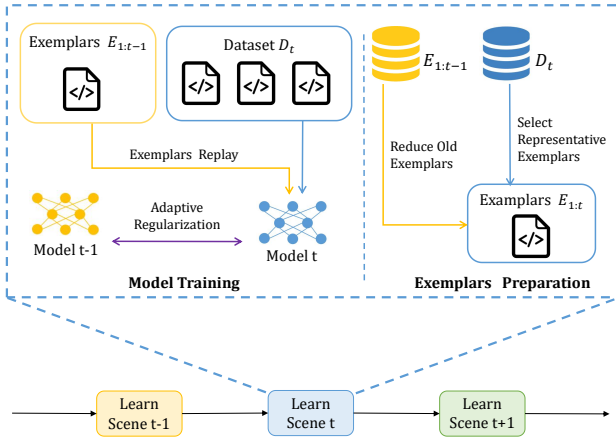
Exemplars $E_{1:t-1}$

Dataset $D_t$

Exemplars Replay

Adaptive Regularization

Model t-1

Model t

Model Training

$E_{1:t-1}$

$D_t$

Reduce Old Exemplars

Select Representative Exemplars

Exemplars $E_{1:t}$

Exemplars Preparation

Learn Scene t-1

Learn Scene t

Learn Scene t+1